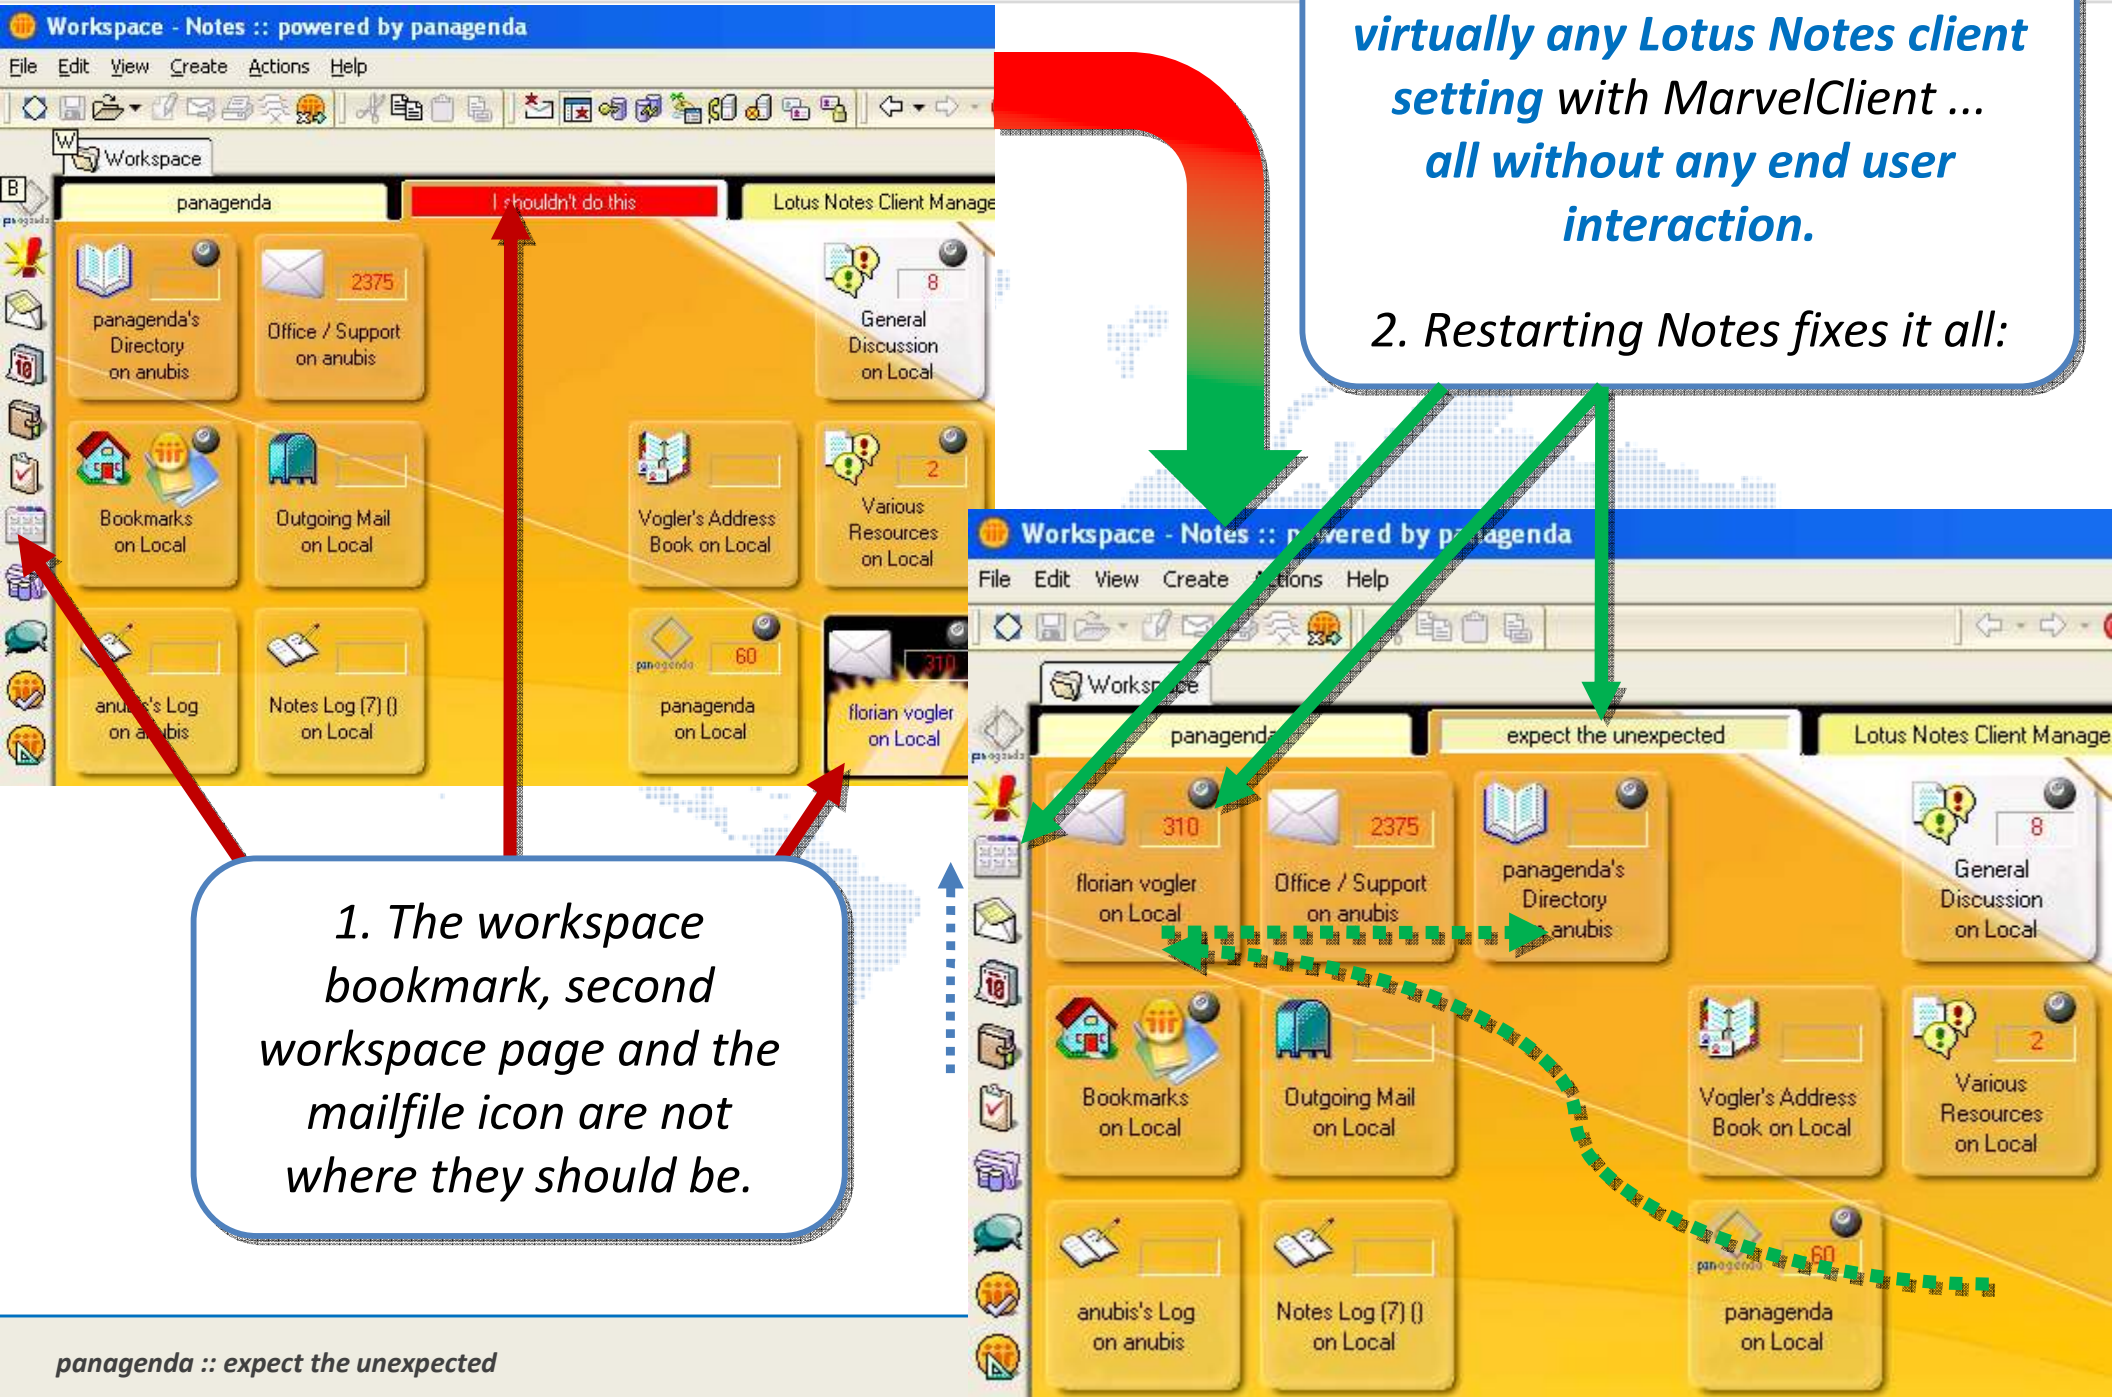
Workspace - Notes :: powered by panagenda

File Edit View Create Actions Help

Workspace

panagenda | I shouldn't do this | Lotus Notes Client Manage

panagenda's Directory on anubis

2375 Office / Support on anubis

8 General Discussion on Local

Bookmarks on Local

Outgoing Mail on Local

Vogler's Address Book on Local

2 Various Resources on Local

anu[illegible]'s Log on a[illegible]bis

Notes Log (7) () on Local

60 panagenda on Local

310 florian vogler on Local

virtually any Lotus Notes client setting with MarvelClient ... all without any end user interaction.

2. Restarting Notes fixes it all:

Workspace - Notes :: p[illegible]vered by pa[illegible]agenda

File Edit View Create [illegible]tions Help

Works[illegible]ce

panagend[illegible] | expect the unexpected | Lotus Notes Client Manage

310 florian vogler on Local

2375 Office / Support on anubis

panagenda's Directory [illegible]anubis

8 General Discussion on Local

Bookmarks on Local

Outgoing Mail on Local

Vogler's Address Book on Local

2 Various Resources on Local

anubis's Log on anubis

Notes Log (7) () on Local

60 panagenda on Local

1. The workspace bookmark, second workspace page and the mailfile icon are not where they should be.

panagenda :: expect the unexpected